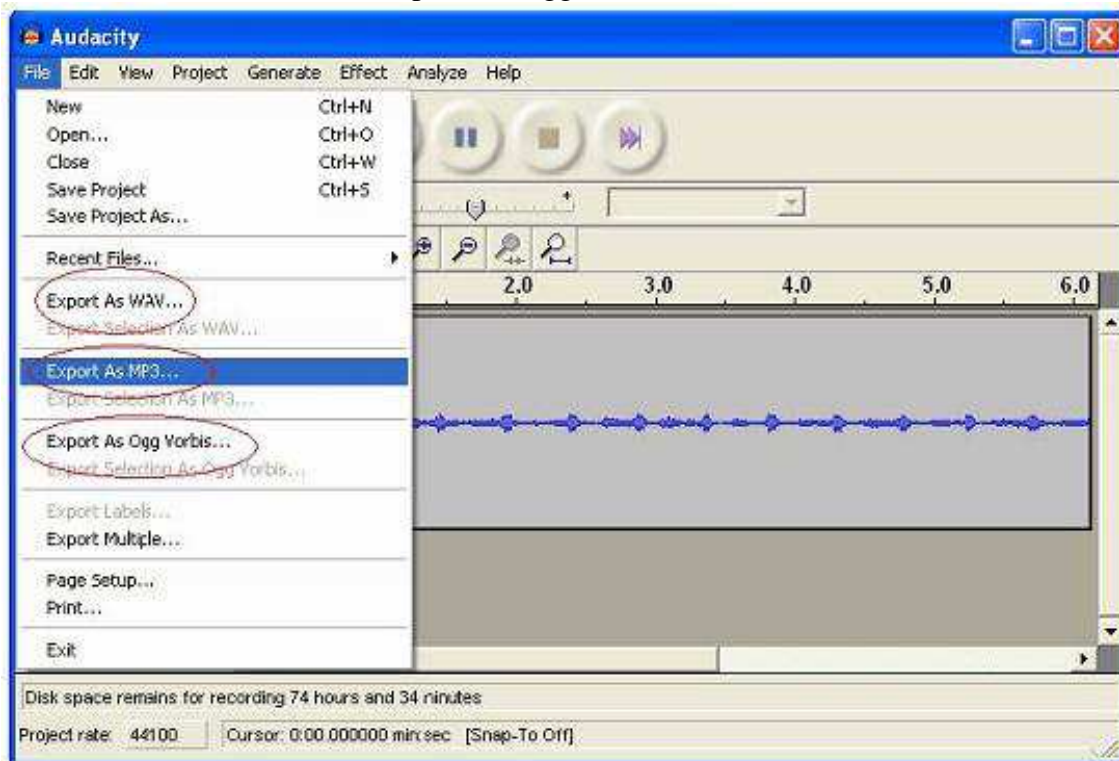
Audacity

File Edit View Project Generate Effect Analyze Help

New Ctrl+N
Open... Ctrl+O
Close Ctrl+W
Save Project Ctrl+S
Save Project As...

Recent Files...

Export As WAV...
Export Selection As WAV...

Export As MP3...
Export Selection As MP3...

Export As Ogg Vorbis...
Export Selection As Ogg Vorbis...

Export Labels...
Export Multiple...

Page Setup...
Print...

Exit

2.0 3.0 4.0 5.0 6.0

Disk space remains for recording 74 hours and 34 minutes

Project rate: 44100 Cursor: 0:00.000000 min:sec [Snap-To Off]